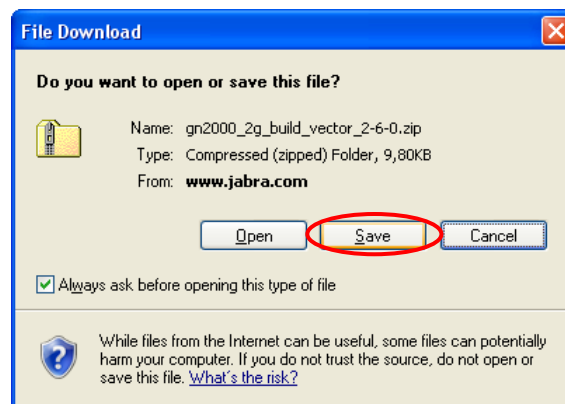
File Download

Do you want to open or save this file?

Name: gn2000_2g_build_vector_2-6-0.zip
Type: Compressed (zipped) Folder, 9,80KB
From: www.jabra.com

Open Save Cancel

Always ask before opening this type of file

While files from the Internet can be useful, some files can potentially harm your computer. If you do not trust the source, do not open or save this file. What's the risk?